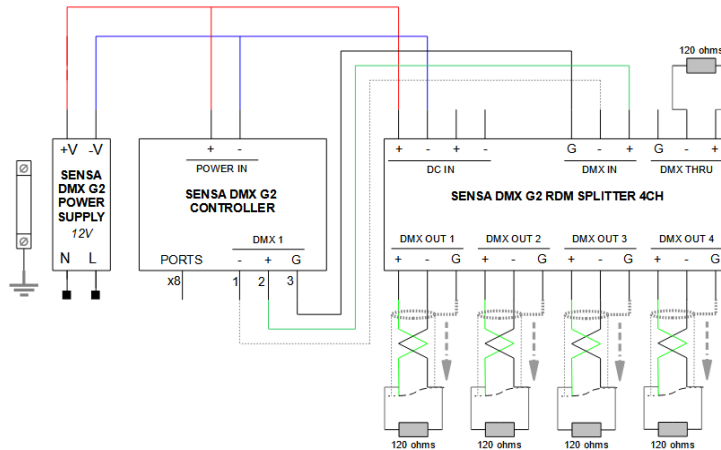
120 ohms

+V -V

SENSA DMX G2 POWER SUPPLY
12V

N L

+ -
POWER IN

SENSA DMX G2 CONTROLLER

PORTS
x8

DMX 1
- + G
1 2 3

+ - + -
DC IN

G - +
DMX IN

G - +
DMX THRU

SENSA DMX G2 RDM SPLITTER 4CH

DMX OUT 1
+ - G

DMX OUT 2
+ - G

DMX OUT 3
+ - G

DMX OUT 4
+ - G

120 ohms

120 ohms

120 ohms

120 ohms